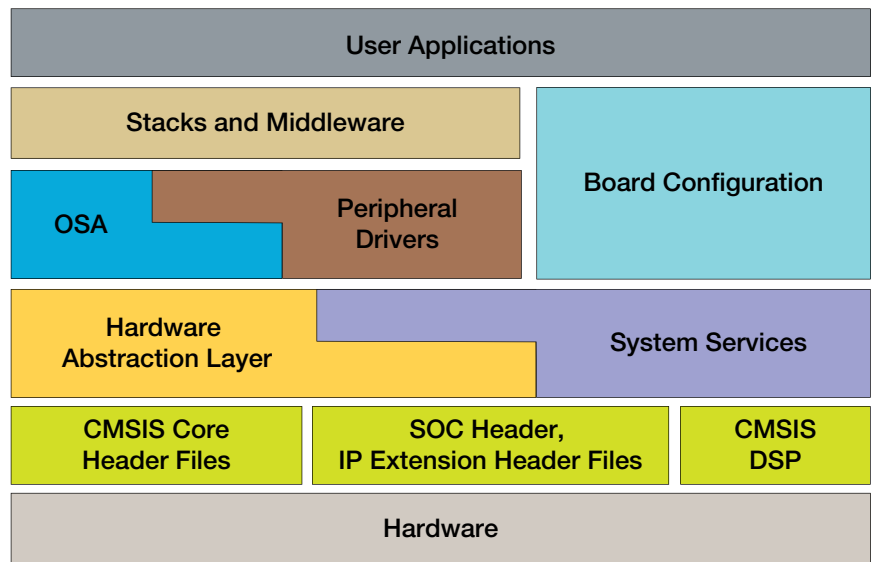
User Applications

Stacks and Middleware

Board Configuration

OSA

Peripheral Drivers

Hardware Abstraction Layer

System Services

CMSIS Core Header Files

SOC Header, IP Extension Header Files

CMSIS DSP

Hardware